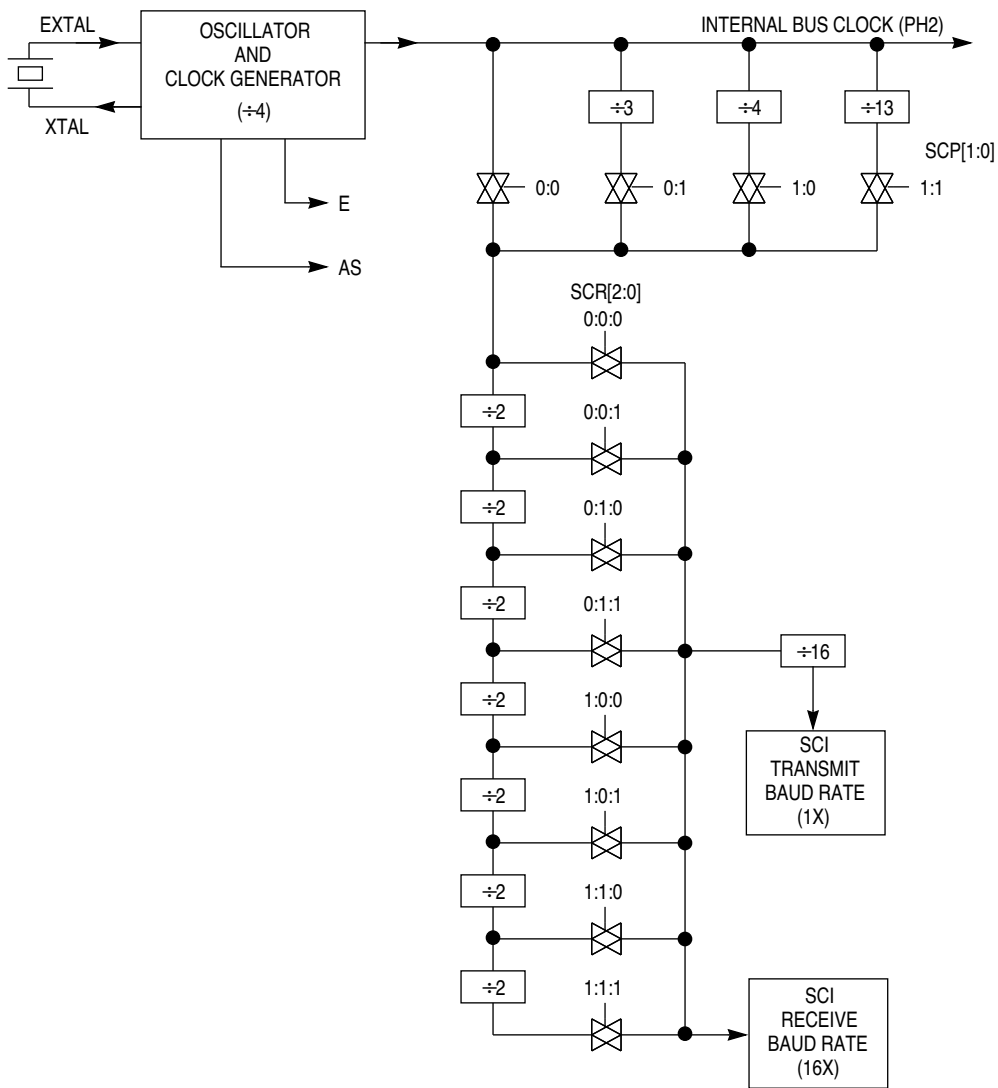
EXTAL

XTAL

OSCILLATOR AND CLOCK GENERATOR ($\div 4$)

E

AS

INTERNAL BUS CLOCK (PH2)

$\div 3$

$\div 4$

$\div 13$

SCP[1:0]

0:0

0:1

1:0

1:1

SCR[2:0]

0:0:0

$\div 2$

0:0:1

$\div 2$

0:1:0

$\div 2$

0:1:1

$\div 16$

$\div 2$

1:0:0

SCI TRANSMIT BAUD RATE (1X)

$\div 2$

1:0:1

$\div 2$

1:1:0

$\div 2$

1:1:1

SCI RECEIVE BAUD RATE (16X)